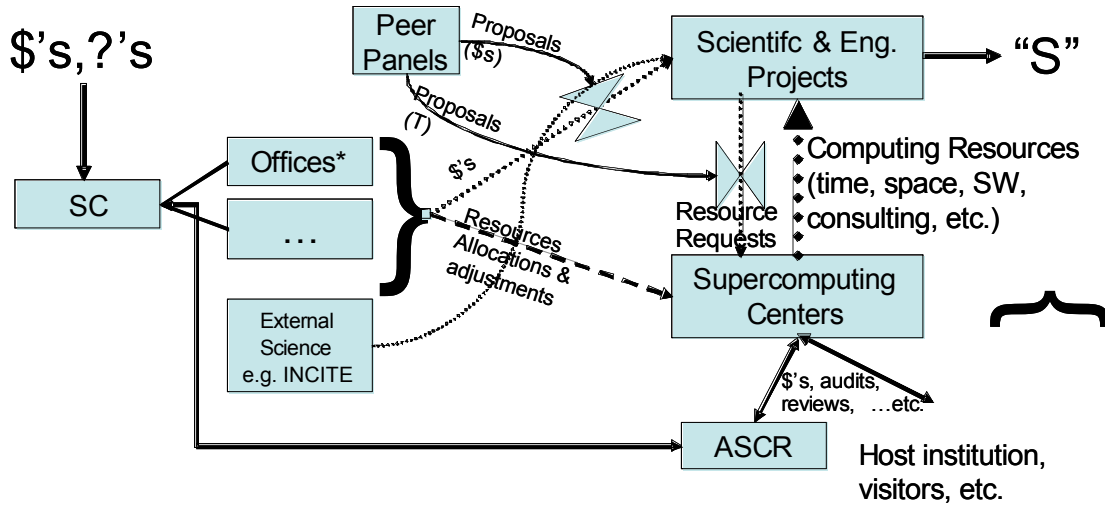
$’s,?’s

Peer Panels

Proposals ($s)

Proposals (T)

Scientifc & Eng. Projects

“S”

SC

Offices*

…

External Science e.g. INCITE

$’s

Resources Allocations & adjustments

Resource Requests

Computing Resources (time, space, SW, consulting, etc.)

Supercomputing Centers

$’s, audits, reviews, …etc.

ASCR

Host institution, visitors, etc.